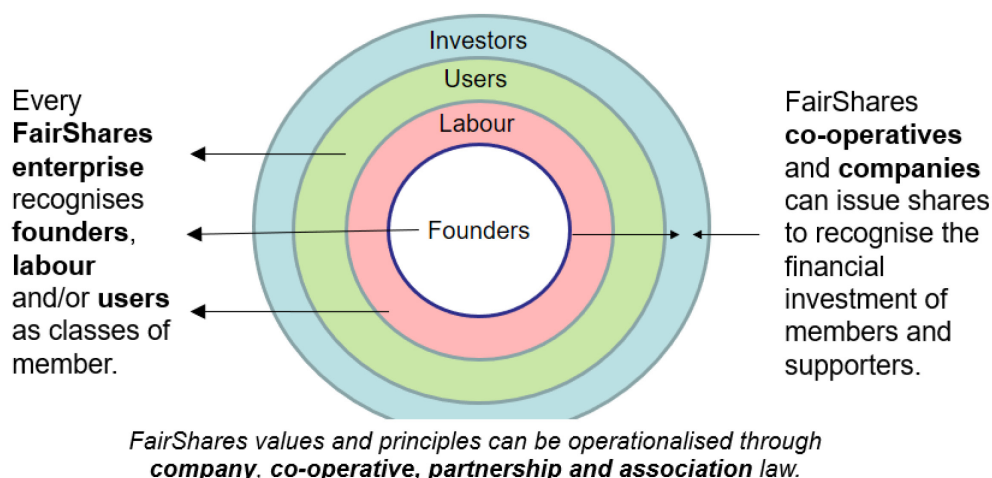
Every **FairShares enterprise** recognises **founders**, **labour** and/or **users** as classes of member.

Investors

Users

Labour

Founders

FairShares **co-operatives** and **companies** can issue shares to recognise the financial investment of members and supporters.

*FairShares values and principles can be operationalised through* ***company, co-operative, partnership and association*** *law.*